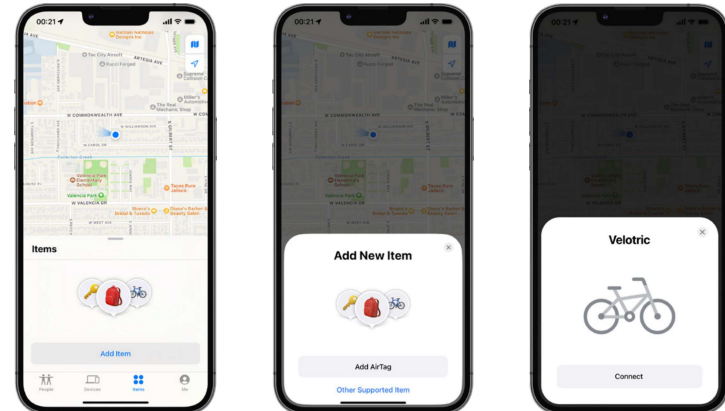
00:21

Tac City Aircraft

Bucci Forged

ARTESIA AVE

W COMMONWEALTH AVE

The Real Mechanic Shop

Miller's Automotive

Valencia Park Elementary School

Valencia Park

Tacos Bura Jalisco

W VALENCIA DR

Items

Add Item

People

Devices

Items

Me

00:21

Add New Item

Add AirTag

Other Supported Item

00:21

Velotric

Connect